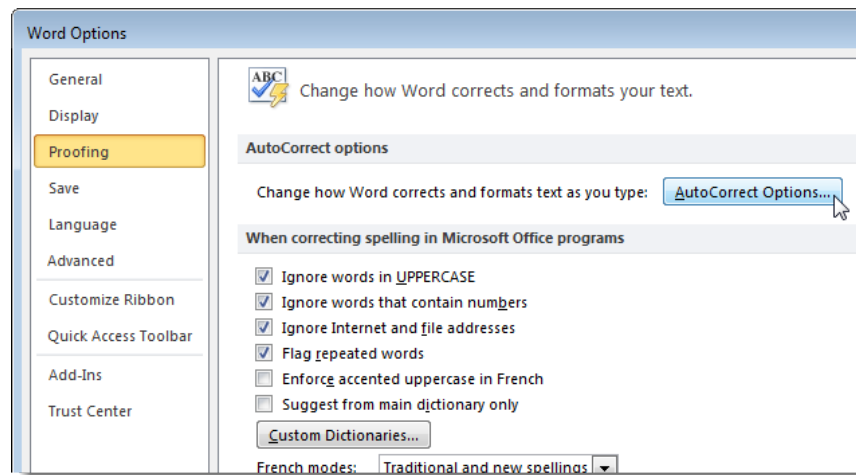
Word Options

General
Display
Proofing
Save
Language
Advanced
Customize Ribbon
Quick Access Toolbar
Add-Ins
Trust Center

ABC

Change how Word corrects and formats your text.

AutoCorrect options

Change how Word corrects and formats text as you type: AutoCorrect Options...

When correcting spelling in Microsoft Office programs

Ignore words in UPPERCASE
Ignore words that contain numbers
Ignore Internet and file addresses
Flag repeated words
Enforce accented uppercase in French
Suggest from main dictionary only

Custom Dictionaries...

French modes: Traditional and new spellings